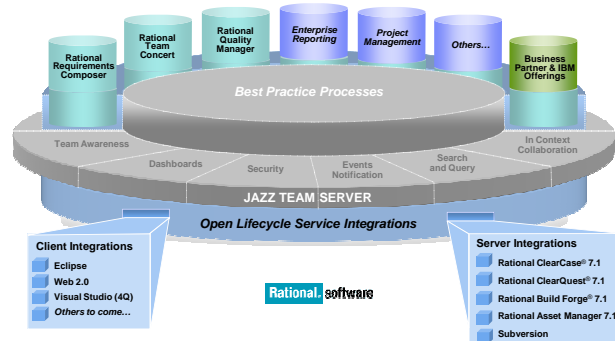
Rational Requirements Composer

Rational Team Concert

Rational Quality Manager

Enterprise Reporting

Project Management

Others…

Business Partner & IBM Offerings

Best Practice Processes

Team Awareness

Dashboards

Security

Events Notification

Search and Query

In Context Collaboration

JAZZ TEAM SERVER

Open Lifecycle Service Integrations

Client Integrations
Eclipse
Web 2.0
Visual Studio (4Q)
Others to come…

Rational. software

Server Integrations
Rational ClearCase® 7.1
Rational ClearQuest® 7.1
Rational Build Forge® 7.1
Rational Asset Manager 7.1
Subversion